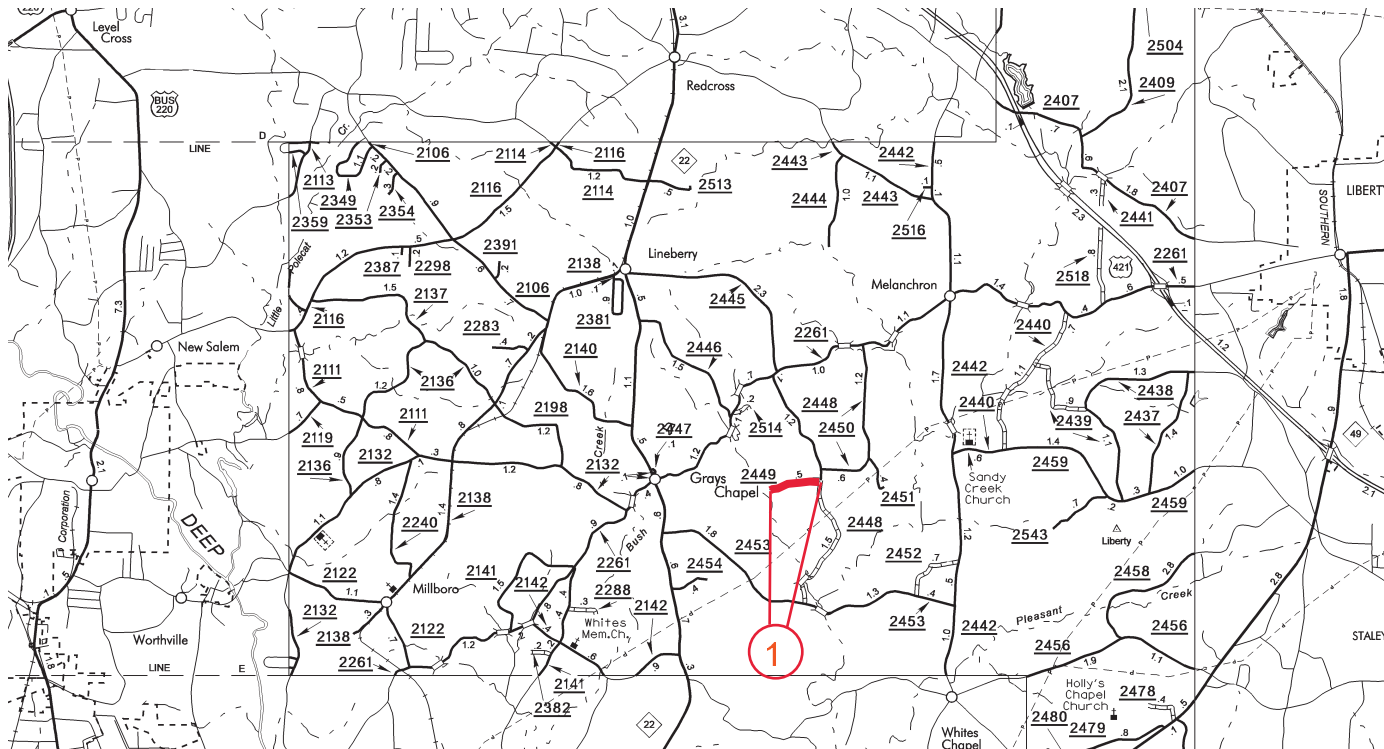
220
Level Cross
BUS 220
LINE D
2106
2114
2116
22
2113
2349
2353
2354
2116
2114
2513
2443
2442
2443
2444
2516
2504
2409
2407
2407
2441
2359
2391
2138
Lineberry
2387
2298
2137
2106
2381
2445
Melanchron
2518
421
2261
LIBERTY
SOUTHERN
2116
Little Polecat
2283
2261
2440
New Salem
2140
2446
2111
2136
2448
2442
2438
2111
2198
2514
2450
2440
2439
2437
2119
2132
Creek
2747
2136
2132
2449
Grays Chapel
2459
Sandy Creek Church
49
2451
2240
2138
2261
2453
2448
2543
2459
Liberty
Corporation
2122
2141
2142
2454
2452
DEEP
Millboro
2288
Whites Mem.Ch.
2142
2458
2132
2138
Worthville
2122
2453
2442
Pleasant
Creek
2456
2456
STALEY
LINE E
2261
2141
2382
22
Whites Chapel
Holly's Chapel Church
2478
2480
2479
Redcross
1